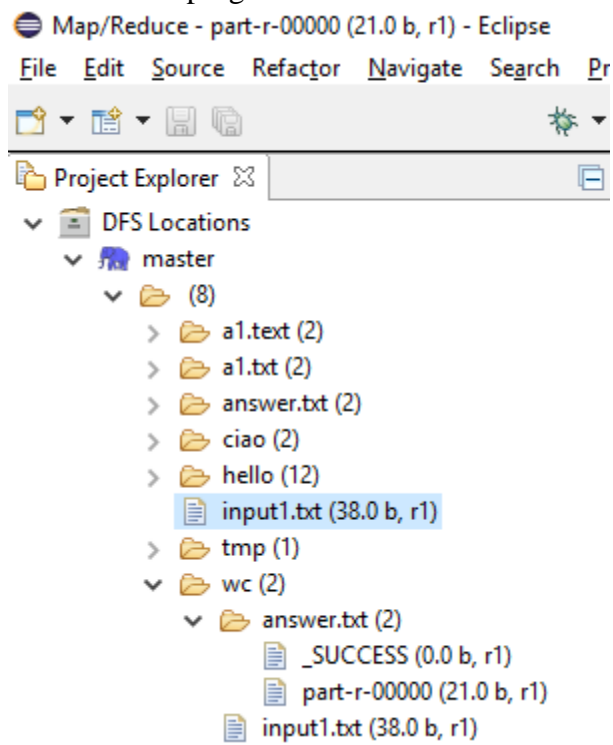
Map/Reduce - part-r-00000 (21.0 b, r1) - Eclipse

File Edit Source Refactor Navigate Search Pr

Project Explorer

DFS Locations
master
(8)
a1.text (2)
a1.txt (2)
answer.txt (2)
ciao (2)
hello (12)
input1.txt (38.0 b, r1)
tmp (1)
wc (2)
answer.txt (2)
_SUCCESS (0.0 b, r1)
part-r-00000 (21.0 b, r1)
input1.txt (38.0 b, r1)